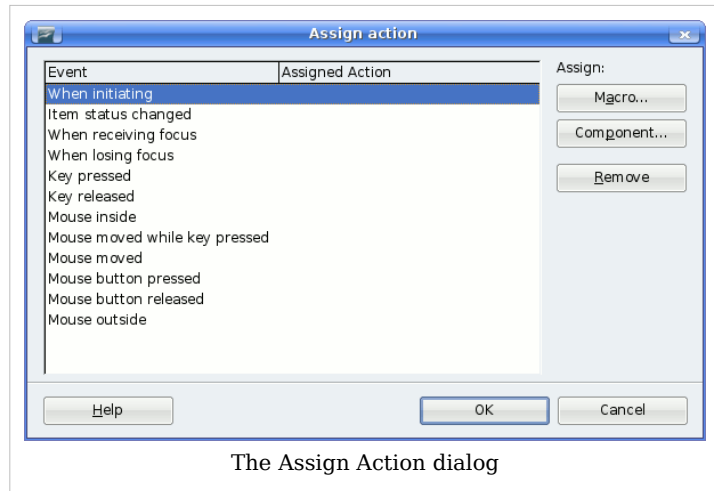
Assign action

| Event | Assigned Action |
|---|---|
| When initiating | |
| Item status changed | |
| When receiving focus | |
| When losing focus | |
| Key pressed | |
| Key released | |
| Mouse inside | |
| Mouse moved while key pressed | |
| Mouse moved | |
| Mouse button pressed | |
| Mouse button released | |
| Mouse outside | |

Assign:

Macro...

Component...

Remove

Help

OK

Cancel

The Assign Action dialog